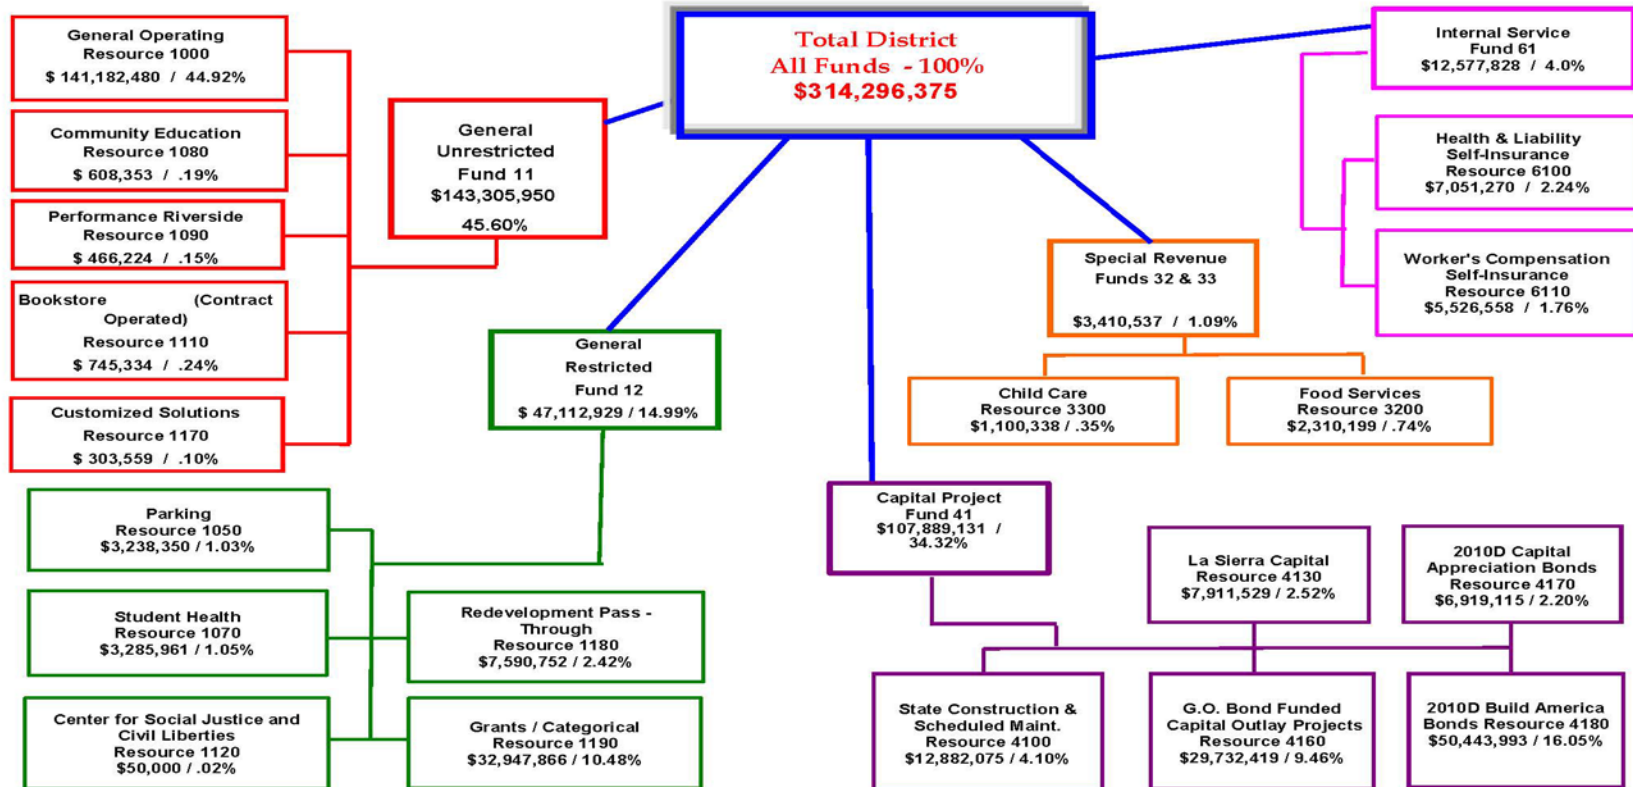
Total District
All Funds - 100%
$314,296,375

General Operating
Resource 1000
$ 141,182,480 / 44.92%

Community Education
Resource 1080
$ 608,353 / .19%

Performance Riverside
Resource 1090
$ 466,224 / .15%

Bookstore (Contract Operated)
Resource 1110
$ 745,334 / .24%

Customized Solutions
Resource 1170
$ 303,559 / .10%

General
Unrestricted
Fund 11
$143,305,950
45.60%

General
Restricted
Fund 12
$ 47,112,929 / 14.99%

Parking
Resource 1050
$3,238,350 / 1.03%

Student Health
Resource 1070
$3,285,961 / 1.05%

Center for Social Justice and Civil Liberties
Resource 1120
$50,000 / .02%

Redevelopment Pass - Through
Resource 1180
$7,590,752 / 2.42%

Grants / Categorical
Resource 1190
$32,947,866 / 10.48%

Internal Service
Fund 61
$12,577,828 / 4.0%

Health & Liability
Self-Insurance
Resource 6100
$7,051,270 / 2.24%

Worker's Compensation
Self-Insurance
Resource 6110
$5,526,558 / 1.76%

Special Revenue
Funds 32 & 33
$3,410,537 / 1.09%

Child Care
Resource 3300
$1,100,338 / .35%

Food Services
Resource 3200
$2,310,199 / .74%

Capital Project
Fund 41
$107,889,131 / 34.32%

La Sierra Capital
Resource 4130
$7,911,529 / 2.52%

2010D Capital
Appreciation Bonds
Resource 4170
$6,919,115 / 2.20%

State Construction &
Scheduled Maint.
Resource 4100
$12,882,075 / 4.10%

G.O. Bond Funded
Capital Outlay Projects
Resource 4160
$29,732,419 / 9.46%

2010D Build America
Bonds Resource 4180
$50,443,993 / 16.05%